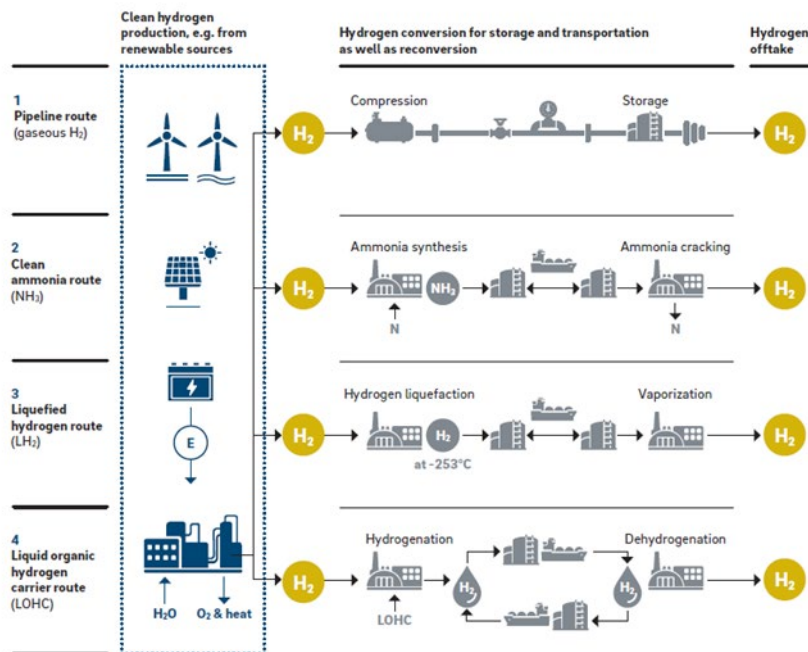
Clean hydrogen production, e.g. from renewable sources

Hydrogen conversion for storage and transportation as well as reconversion

Hydrogen offtake

1
Pipeline route (gaseous $H_2$)

$H_2$

Compression

Storage

$H_2$

2
Clean ammonia route ($NH_3$)

$H_2$

Ammonia synthesis

$NH_3$

N

Ammonia cracking

N

$H_2$

3
Liquefied hydrogen route ($LH_2$)

E

$H_2$

Hydrogen liquefaction

$H_2$

at -253°C

Vaporization

$H_2$

4
Liquid organic hydrogen carrier route (LOHC)

$H_2O$

$O_2$ & heat

$H_2$

Hydrogenation

LOHC

$H_2$

$H_2$

Dehydrogenation

$H_2$